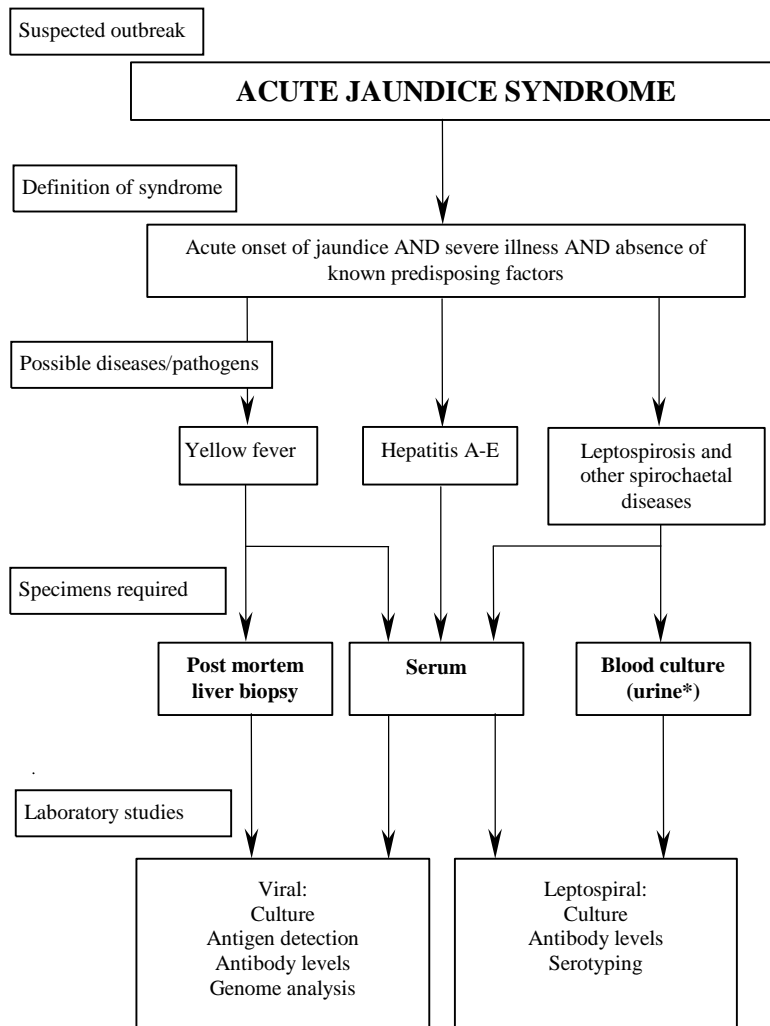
Suspected outbreak

ACUTE JAUNDICE SYNDROME

Definition of syndrome

Acute onset of jaundice AND severe illness AND absence of known predisposing factors

Possible diseases/pathogens

Yellow fever

Hepatitis A-E

Leptospirosis and other spirochaetal diseases

Specimens required

Post mortem liver biopsy

Serum

Blood culture (urine*)

Laboratory studies

Viral:
Culture
Antigen detection
Antibody levels
Genome analysis

Leptospiral:
Culture
Antibody levels
Serotyping